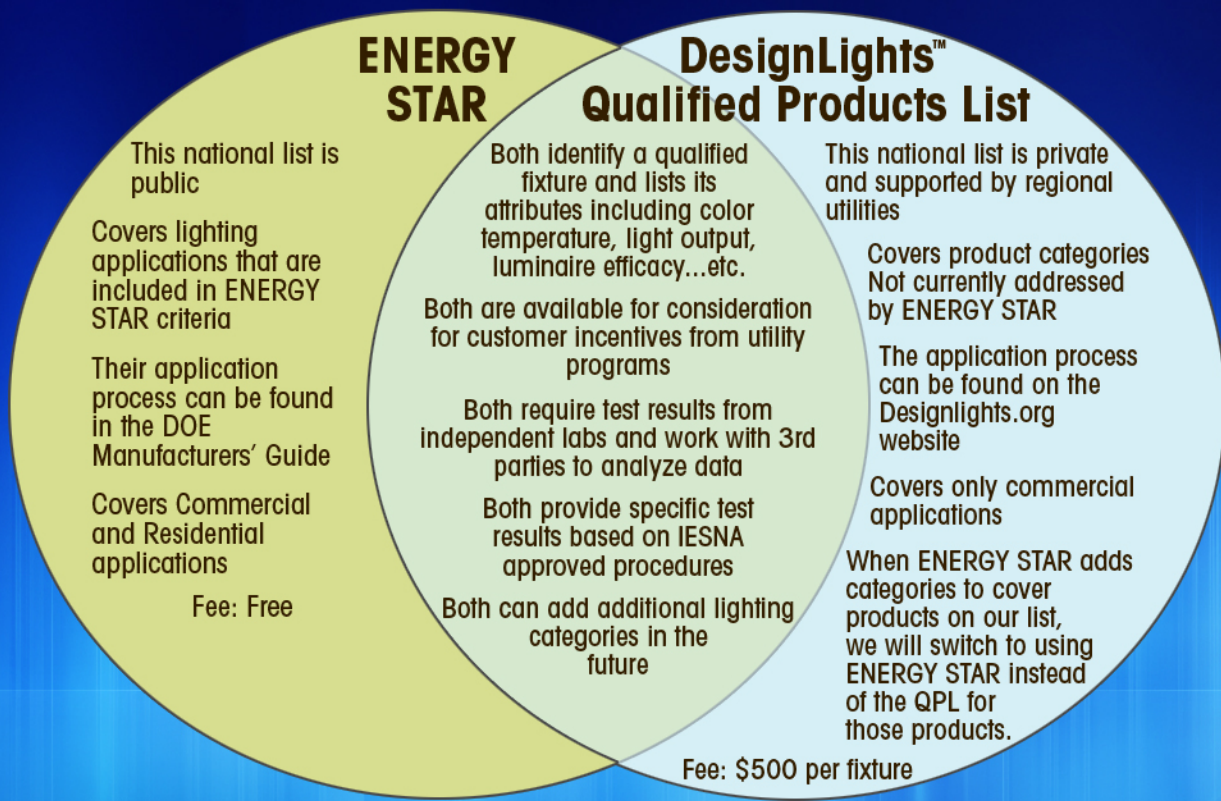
ENERGY STAR

This national list is public

Covers lighting applications that are included in ENERGY STAR criteria

Their application process can be found in the DOE Manufacturers' Guide

Covers Commercial and Residential applications

Fee: Free

DesignLights™ Qualified Products List

Both identify a qualified fixture and lists its attributes including color temperature, light output, luminaire efficacy...etc.

Both are available for consideration for customer incentives from utility programs

Both require test results from independent labs and work with 3rd parties to analyze data

Both provide specific test results based on IESNA approved procedures

Both can add additional lighting categories in the future

This national list is private and supported by regional utilities

Covers product categories Not currently addressed by ENERGY STAR

The application process can be found on the Designlights.org website

Covers only commercial applications

When ENERGY STAR adds categories to cover products on our list, we will switch to using ENERGY STAR instead of the QPL for those products.

Fee: $500 per fixture